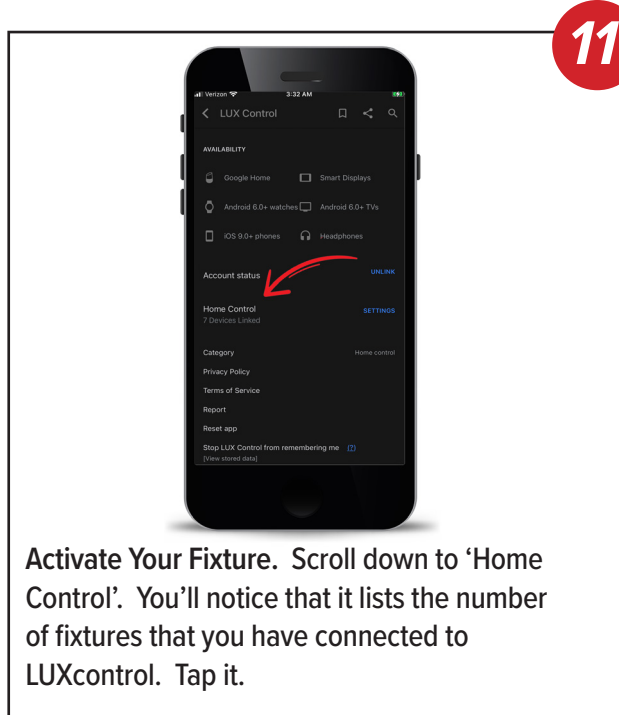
11

Verizon 3:32 AM

LUX Control

AVAILABILITY

Google Home

Smart Displays

Android 6.0+ watches

Android 6.0+ TVs

iOS 9.0+ phones

Headphones

Account status

UNLINK

Home Control

7 Devices Linked

SETTINGS

Category

Home control

Privacy Policy

Terms of Service

Report

Reset app

Stop LUX Control from remembering me (?)

[View stored data]

**Activate Your Fixture.** Scroll down to ‘Home Control’. You’ll notice that it lists the number of fixtures that you have connected to LUXcontrol. Tap it.